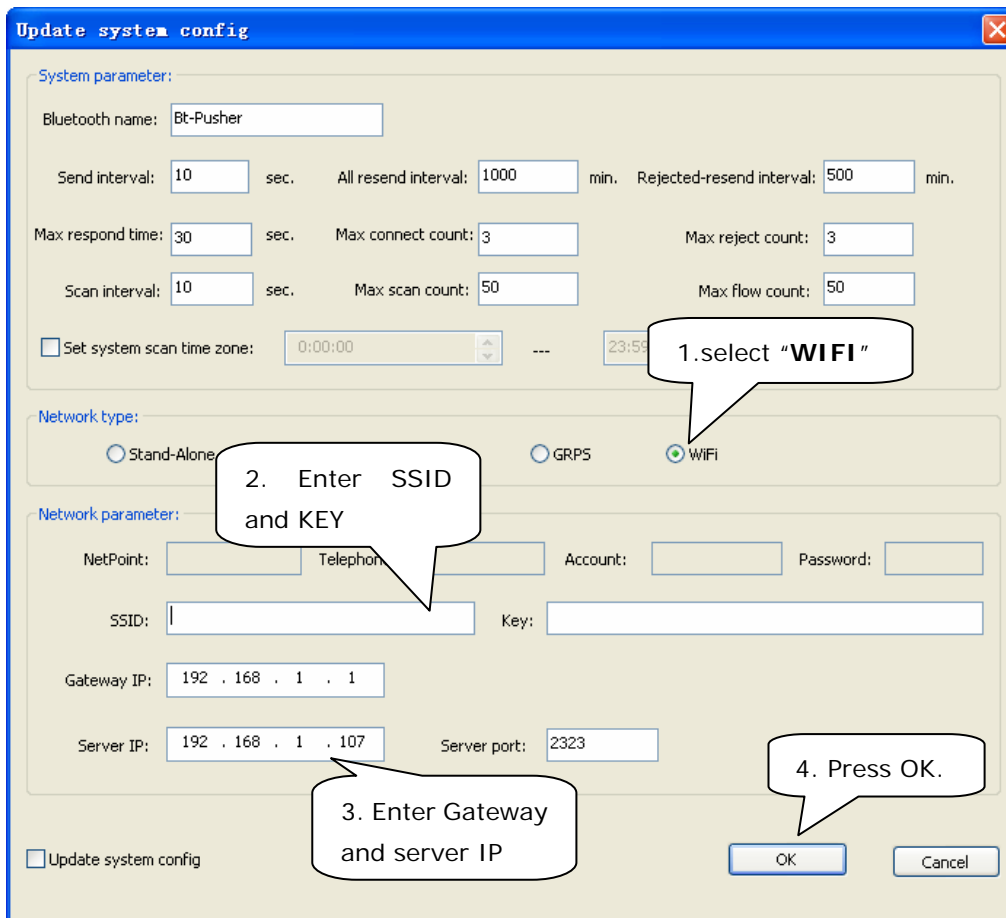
Update system config

System parameter:

Bluetooth name: Bt-Pusher

Send interval: 10 sec. All resend interval: 1000 min. Rejected-resend interval: 500 min.

Max respond time: 30 sec. Max connect count: 3 Max reject count: 3

Scan interval: 10 sec. Max scan count: 50 Max flow count: 50

Set system scan time zone: 0:00:00 --- 23:59

1.select "WIFI"

Network type:

Stand-Alone GRPS WiFi

2. Enter SSID and KEY

Network parameter:

NetPoint: Telephon Account: Password:

SSID: Key:

Gateway IP: 192 . 168 . 1 . 1

Server IP: 192 . 168 . 1 . 107 Server port: 2323

4. Press OK.

3. Enter Gateway and server IP

Update system config

OK Cancel